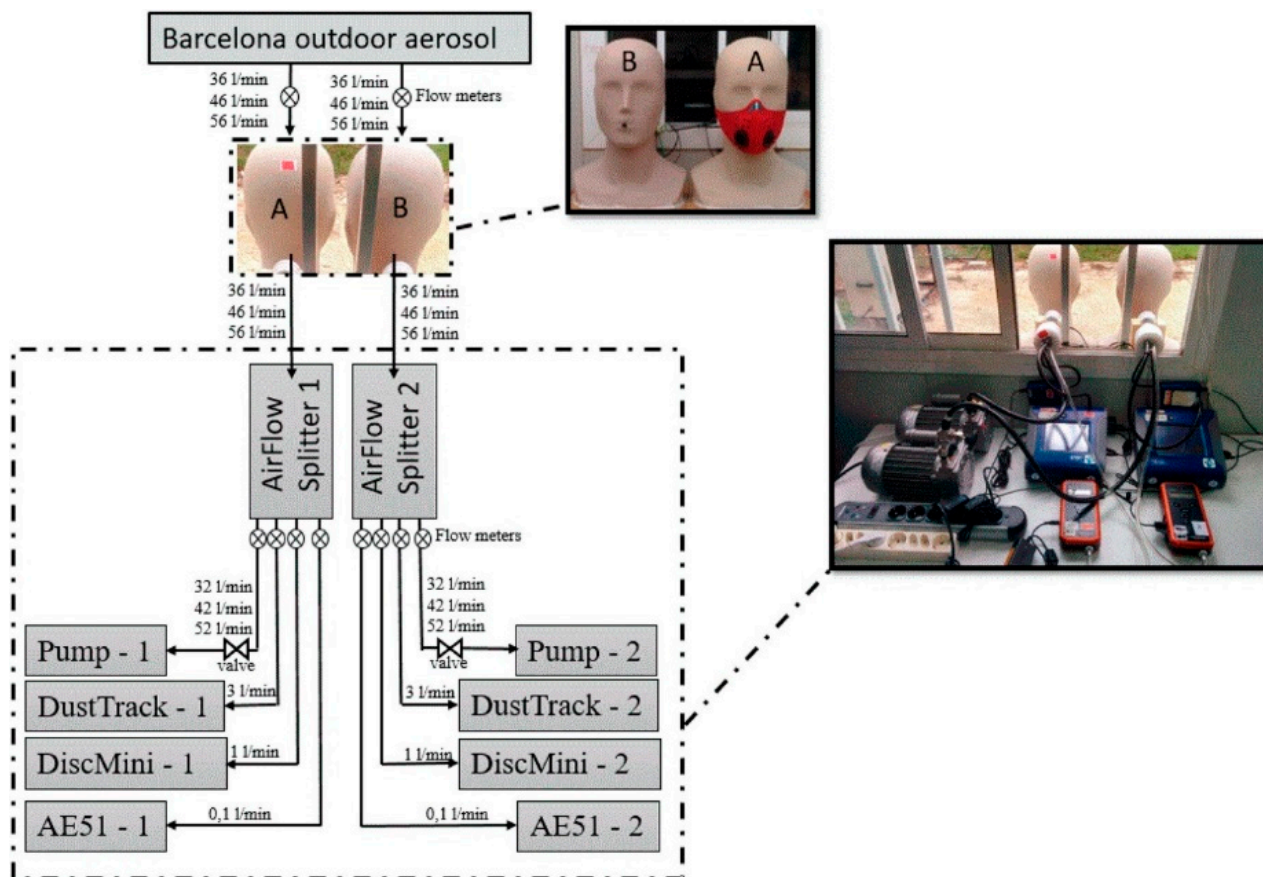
Barcelona outdoor aerosol

36 l/min
46 l/min
56 l/min

36 l/min
46 l/min
56 l/min
Flow meters

B
A

A
B

36 l/min
46 l/min
56 l/min

36 l/min
46 l/min
56 l/min

AirFlow Splitter 1

AirFlow Splitter 2

Flow meters

32 l/min
42 l/min
52 l/min

32 l/min
42 l/min
52 l/min

Pump - 1
valve

valve
Pump - 2

3 l/min
DustTrack - 1

3 l/min
DustTrack - 2

1 l/min
DiscMini - 1

1 l/min
DiscMini - 2

0,1 l/min
AE51 - 1

0,1 l/min
AE51 - 2